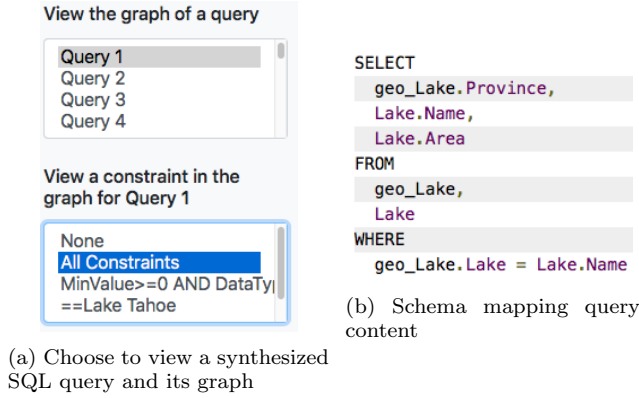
View the graph of a query

Query 1
Query 2
Query 3
Query 4

View a constraint in the graph for Query 1

None
All Constraints
MinValue>=0 AND DataTy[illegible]
==Lake Tahoe

(a) Choose to view a synthesized SQL query and its graph

SELECT
geo_Lake.Province,
Lake.Name,
Lake.Area
FROM
geo_Lake,
Lake
WHERE
geo_Lake.Lake = Lake.Name

(b) Schema mapping query content